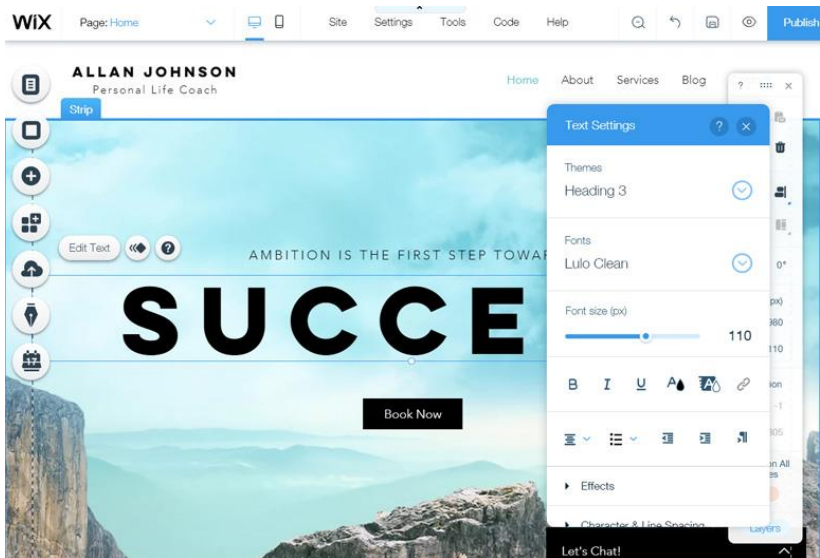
WiX Page: Home Site Settings Tools Code Help Publish

ALLAN JOHNSON
Personal Life Coach

Home About Services Blog

Strip

Edit Text

AMBITION IS THE FIRST STEP TOWA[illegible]

SUCCE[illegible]

Book Now

Text Settings

Themes
Heading 3

Fonts
Lulo Clean

Font size (px)
110

B I U

Effects

Character & Line Spacing

Let's Chat!

Layers